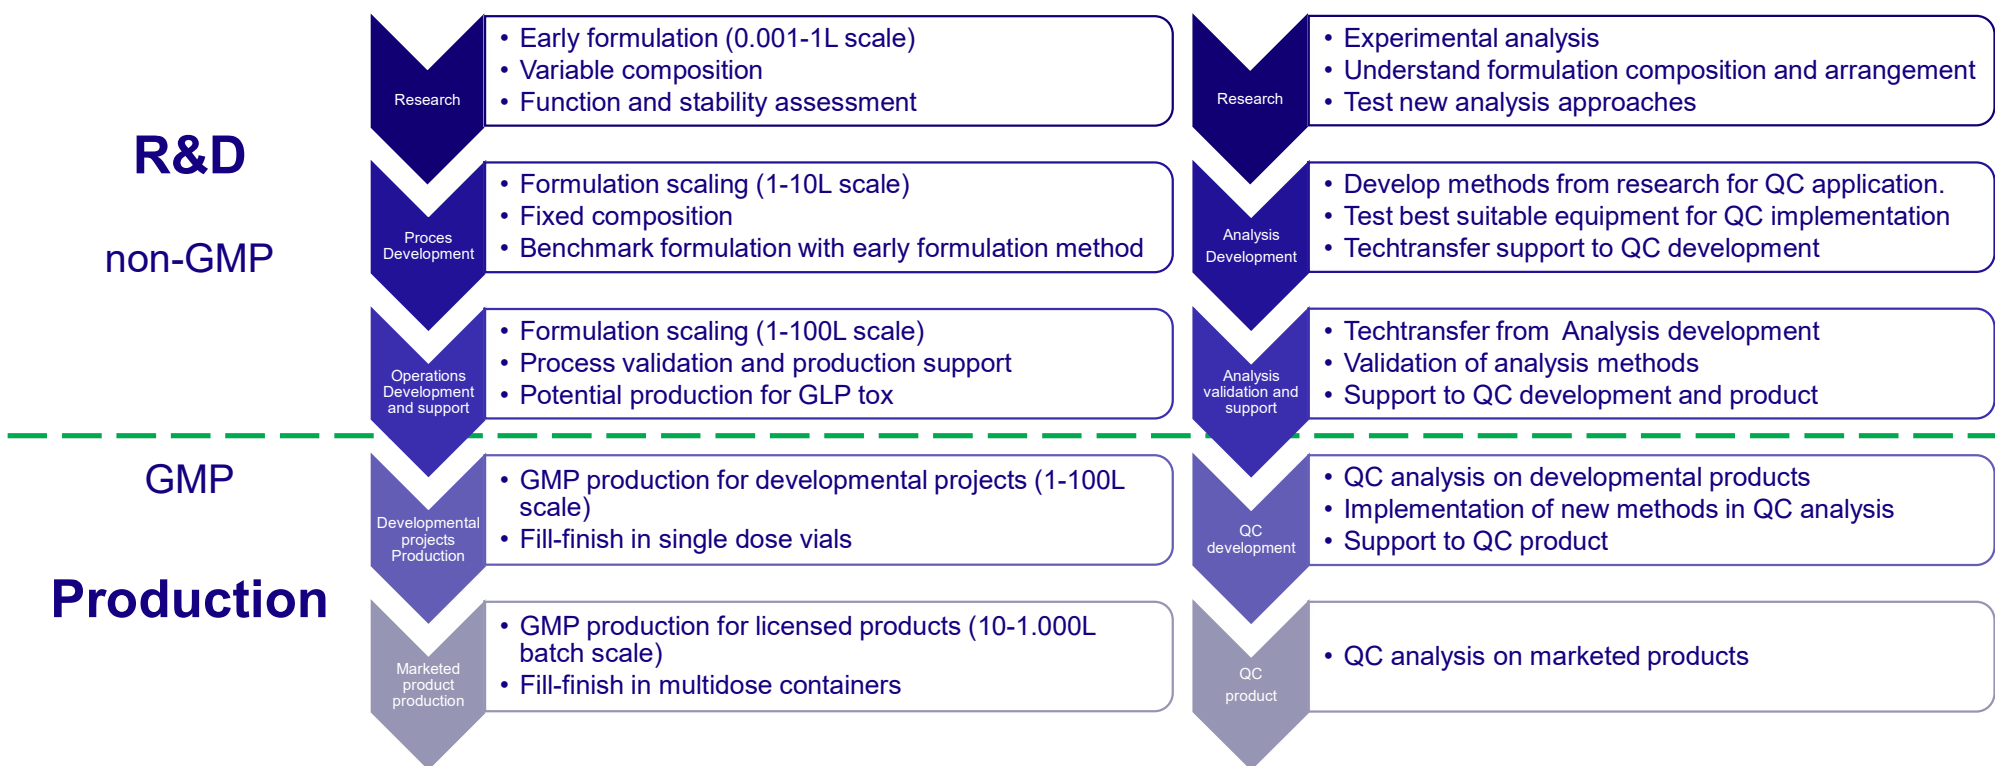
R&D

non-GMP

GMP

Production

Research
• Early formulation (0.001-1L scale)
• Variable composition
• Function and stability assessment

Proces Development
• Formulation scaling (1-10L scale)
• Fixed composition
• Benchmark formulation with early formulation method

Operations Development and support
• Formulation scaling (1-100L scale)
• Process validation and production support
• Potential production for GLP tox

Developmental projects Production
• GMP production for developmental projects (1-100L scale)
• Fill-finish in single dose vials

Marketed product production
• GMP production for licensed products (10-1.000L batch scale)
• Fill-finish in multidose containers

Research
• Experimental analysis
• Understand formulation composition and arrangement
• Test new analysis approaches

Analysis Development
• Develop methods from research for QC application.
• Test best suitable equipment for QC implementation
• Techtransfer support to QC development

Analysis validation and support
• Techtransfer from Analysis development
• Validation of analysis methods
• Support to QC development and product

QC development
• QC analysis on developmental products
• Implementation of new methods in QC analysis
• Support to QC product

QC product
• QC analysis on marketed products